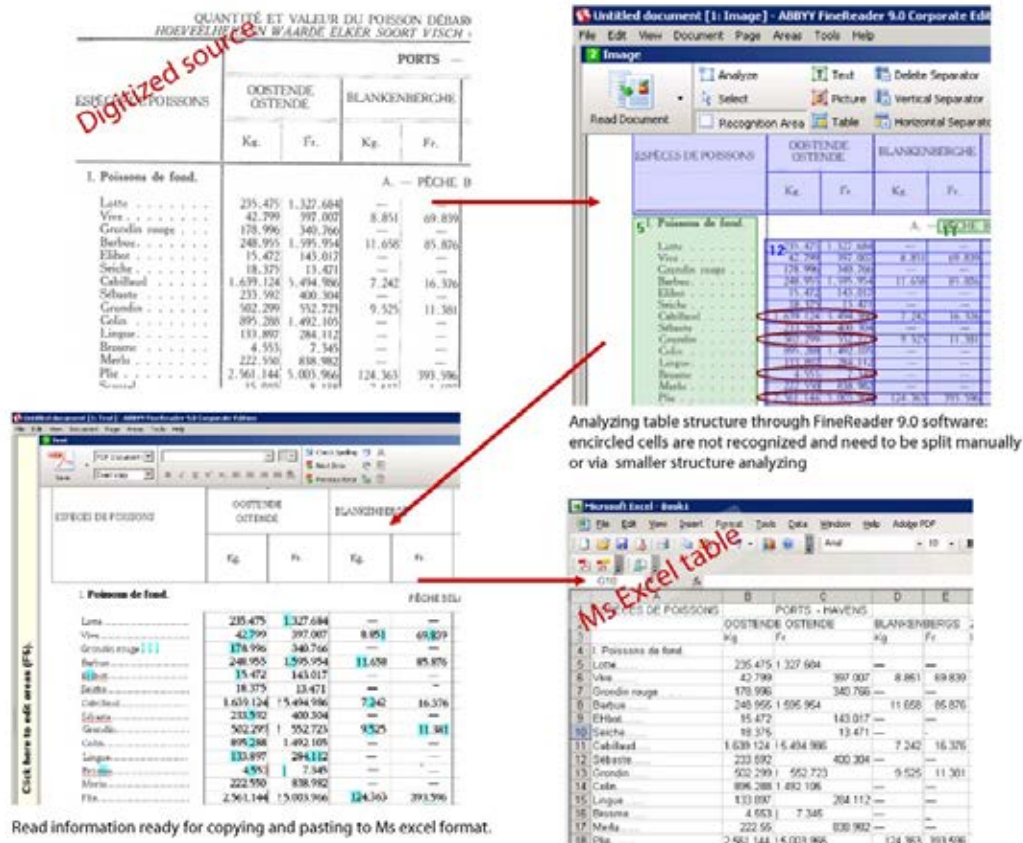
QUANTITÉ ET VALEUR DU POISSON DÉBAR
HOEVEELHEID EN WAARDE ELKER SOORT VISCH

Digitized source

PORTS —

| ESPÈCES DE POISSONS | OOSTENDE OSTENDE Kg. | Fr. | BLANKENBERGHE Kg. | Fr. |
|---|---|---|---|---|
| I. Poissons de fond. | | A. — PÊCHE | | |
| Lotte | 235.475 | 1.327.684 | — | — |
| Vive | 42.799 | 397.007 | 8.851 | 69.839 |
| Grondin rouge | 178.996 | 340.766 | — | — |
| Barbue | 248.955 | 1.595.954 | 11.658 | 85.876 |
| Elibot | 15.472 | 143.017 | — | — |
| Seiche | 18.375 | 13.471 | — | — |
| Cabillaud | 1.639.124 | 5.494.986 | 7.242 | 16.376 |
| Sébaste | 233.592 | 400.304 | — | — |
| Grondin | 502.299 | 552.723 | 9.525 | 11.381 |
| Colin | 895.288 | 1.492.105 | — | — |
| Lingue | 133.897 | 284.112 | — | — |
| Brosme | 4.553 | 7.345 | — | — |
| Merlu | 222.550 | 838.982 | — | — |
| Plie | 2.561.144 | 5.003.966 | 124.363 | 393.596 |

Untitled document [1: Image] - ABBYY FineReader 9.0 Corporate Edit
File Edit View Document Page Areas Tools Help
Image
Read Document
Analyze
Select
Recognition Area
Text
Picture
Table
Delete Separator
Vertical Separator
Horizontal Separator

Analyzing table structure through FineReader 9.0 software: encircled cells are not recognized and need to be split manually or via smaller structure analyzing

Untitled document [1: Text] - ABBYY FineReader 9.0 Corporate Edition
Click here to edit areas (F5).

Read information ready for copying and pasting to Ms excel format.

Microsoft Excel - Book1
File Edit View Insert Format Tools Data Window Help Adobe PDF
Ms Excel table

| | A | B | C | D | E |
|---|---|---|---|---|---|
| 1 | ESPÈCES DE POISSONS | | PORTS - HAVENS | | |
| 2 | | OOSTENDE OSTENDE | | BLANKENBERGS | |
| 3 | | Kg | Fr | Kg | Fr |
| 4 | I. Poissons de fond. | | | | |
| 5 | Lotte | 235.475 | 1.327.684 | — | — |
| 6 | Vive | 42.799 | 397.007 | 8.851 | 69.839 |
| 7 | Grondin rouge | 178.996 | 340.766 | — | |
| 8 | Barbue | 248.955 | 1.595.954 | 11.658 | 85.876 |
| 9 | Elibot | 15.472 | 143.017 | — | |
| 10 | Seiche | 18.375 | 13.471 | — | |
| 11 | Cabillaud | 1.639.124 | 5.494.986 | 7.242 | 16.376 |
| 12 | Sébaste | 233.592 | 400.304 | — | |
| 13 | Grondin | 502.299 | 552.723 | 9.525 | 11.381 |
| 14 | Colin | 895.288 | 1.492.105 | | |
| 15 | Lingue | 133.897 | 284.112 | — | |
| 16 | Brosme | 4.553 | 7.345 | | |
| 17 | Merlu | 222.55 | 838.982 | — | |
| 18 | Plie | 2.561.144 | 5.003.966 | 124.363 | 393.596 |